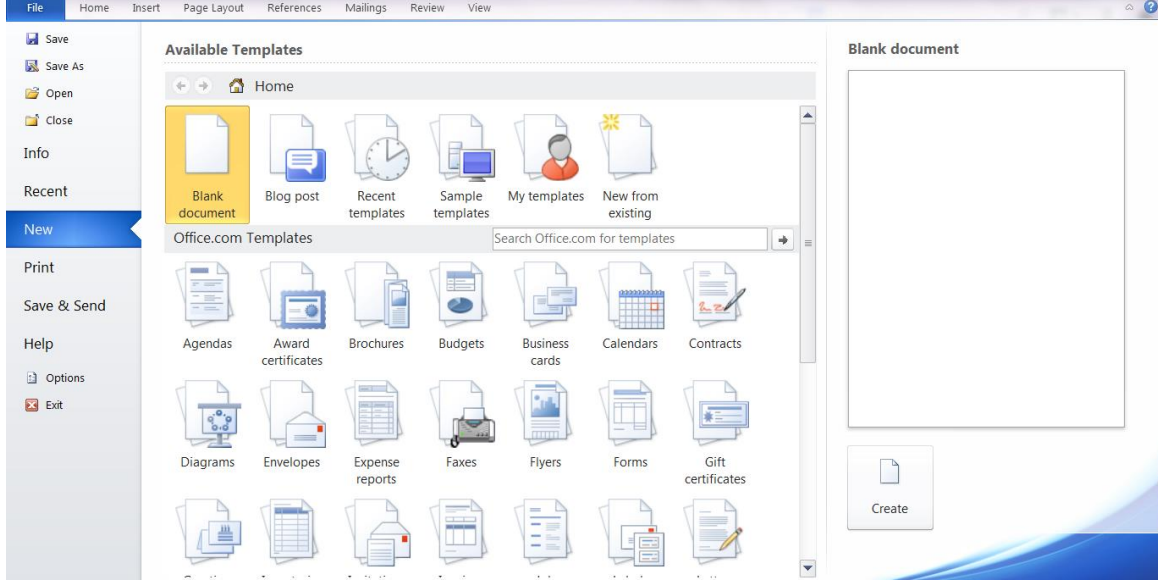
File Home Insert Page Layout References Mailings Review View

Save
Save As
Open
Close
Info
Recent
New
Print
Save & Send
Help
Options
Exit

Available Templates

Home

Blank document
Blog post
Recent templates
Sample templates
My templates
New from existing

Office.com Templates

Search Office.com for templates

Agendas
Award certificates
Brochures
Budgets
Business cards
Calendars
Contracts

Diagrams
Envelopes
Expense reports
Faxes
Flyers
Forms
Gift certificates

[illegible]

Blank document

Create